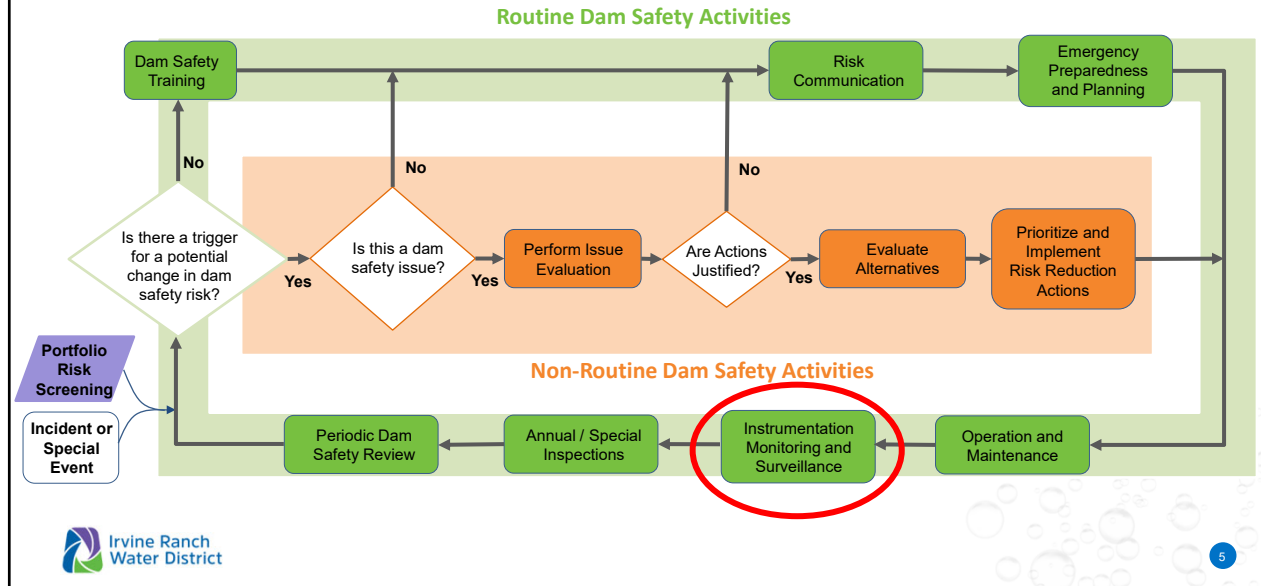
Routine Dam Safety Activities

Dam Safety Training

Risk Communication

Emergency Preparedness and Planning

No

No

No

Is there a trigger for a potential change in dam safety risk?

Yes

Is this a dam safety issue?

Yes

Perform Issue Evaluation

Are Actions Justified?

Yes

Evaluate Alternatives

Prioritize and Implement Risk Reduction Actions

Non-Routine Dam Safety Activities

Portfolio Risk Screening

Incident or Special Event

Periodic Dam Safety Review

Annual / Special Inspections

Instrumentation Monitoring and Surveillance

Operation and Maintenance

Irvine Ranch Water District

5